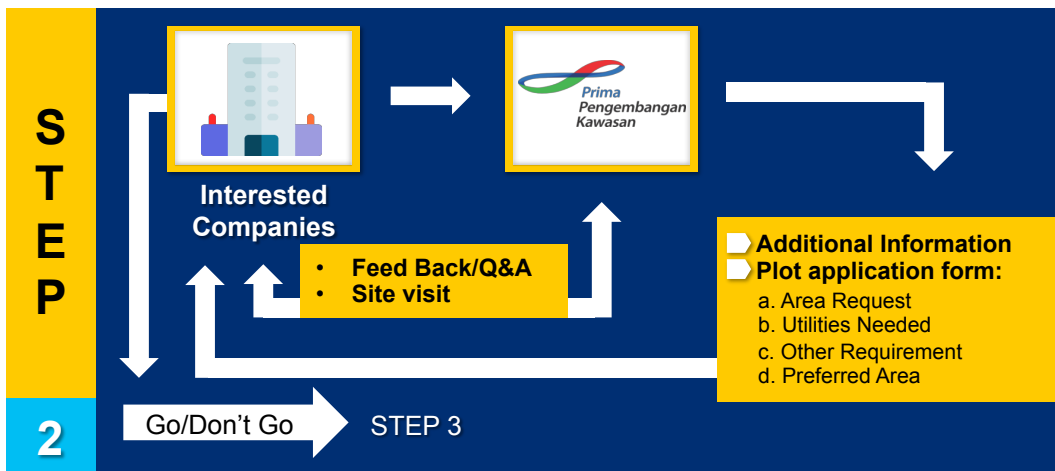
STEP

2

Prima Pengembangan Kawasan

Interested Companies

• Feed Back/Q&A
• Site visit

Additional Information
Plot application form:
a. Area Request
b. Utilities Needed
c. Other Requirement
d. Preferred Area

Go/Don't Go

STEP 3